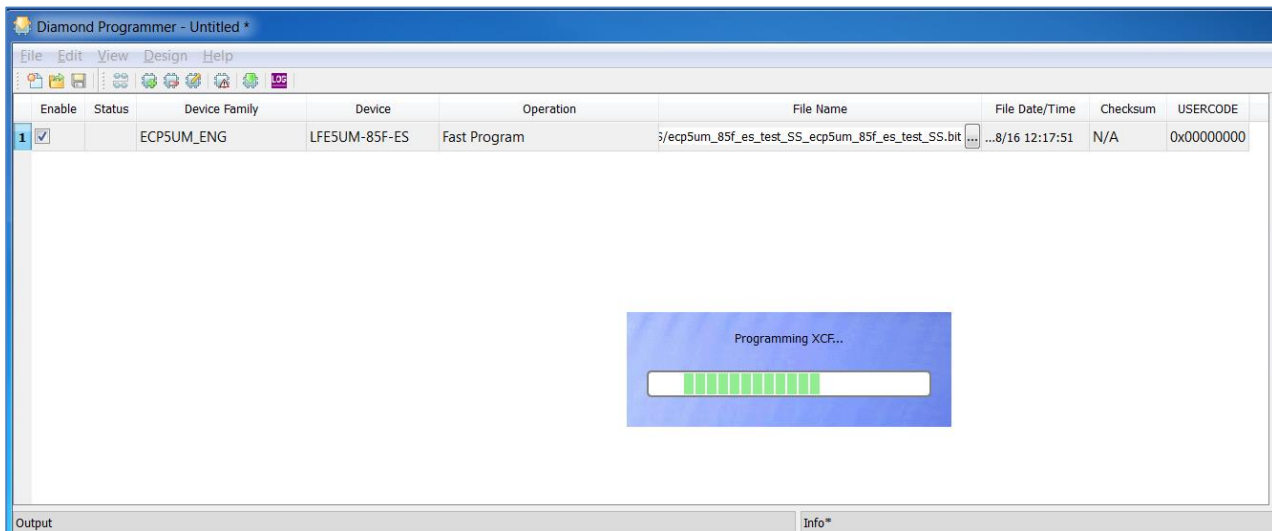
Diamond Programmer - Untitled *

File Edit View Design Help

| | Enable | Status | Device Family | Device | Operation | File Name | File Date/Time | Checksum | USERCODE |
|---|---|---|---|---|---|---|---|---|---|
| 1 | ☑ | | ECP5UM_ENG | LFE5UM-85F-ES | Fast Program | 5/ecp5um_85f_es_test_SS_ecp5um_85f_es_test_SS.bit ... | ...8/16 12:17:51 | N/A | 0x00000000 |

Programming XCF...

Output

Info*